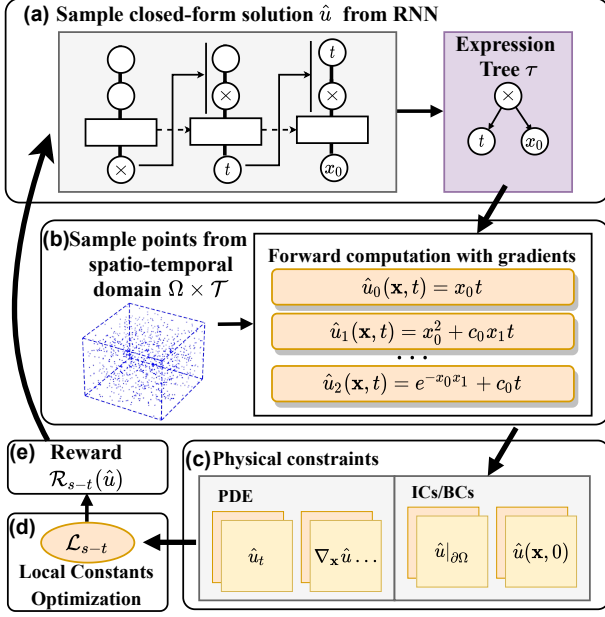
(a) Sample closed-form solution $\hat{u}$ from RNN

$\times$

$t$

$\times$

$t$

$x_0$

Expression Tree $\tau$

$\times$

$t$

$x_0$

(b) Sample points from spatio-temporal domain $\Omega \times \mathcal{T}$

Forward computation with gradients

$\hat{u}_0(\mathbf{x}, t) = x_0 t$

$\hat{u}_1(\mathbf{x}, t) = x_0^2 + c_0 x_1 t$

...

$\hat{u}_2(\mathbf{x}, t) = e^{-x_0 x_1} + c_0 t$

(e) Reward

$\mathcal{R}_{s-t}(\hat{u})$

(c) Physical constraints

PDE

$\hat{u}_t$

$\nabla_{\mathbf{x}} \hat{u} \ldots$

ICs/BCs

$\hat{u}|_{\partial\Omega}$

$\hat{u}(\mathbf{x}, 0)$

(d)

$\mathcal{L}_{s-t}$

Local Constants Optimization